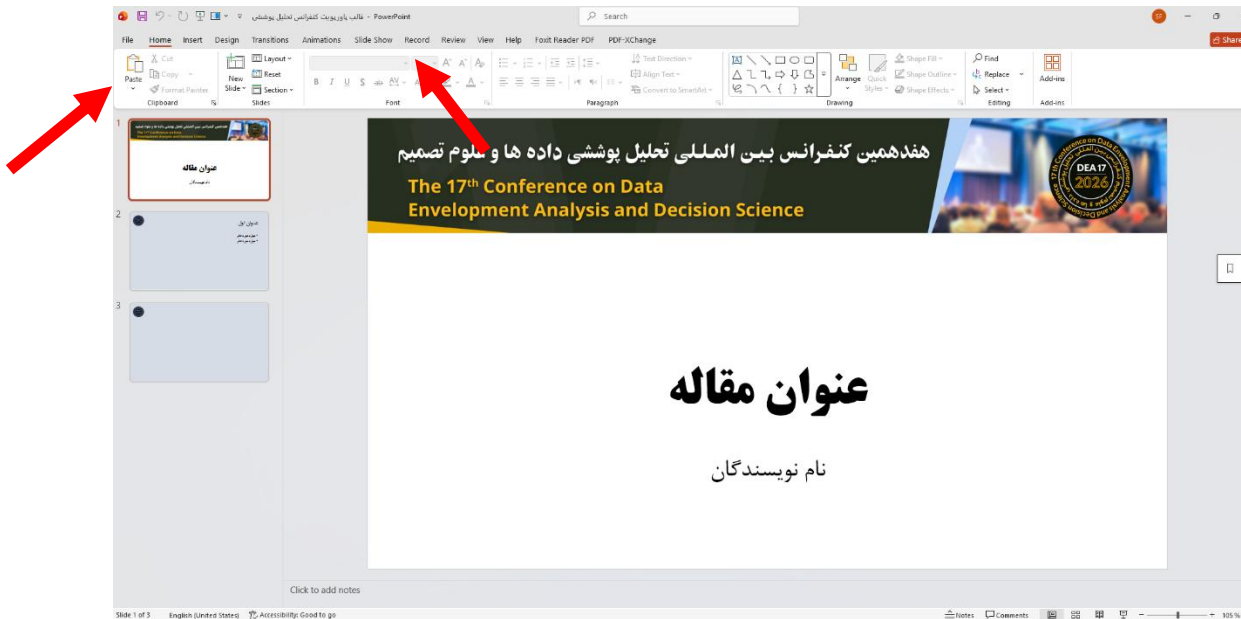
قالب پاورپوینت کنفرانس تحلیل پوششی - PowerPoint

Search

SF

Share

File Home Insert Design Transitions Animations Slide Show Record Review View Help Foxit Reader PDF PDF-XChange

Paste
Cut
Copy
Format Painter
Clipboard

New Slide
Layout
Reset
Section
Slides

Font

Text Direction
Align Text
Convert to SmartArt
Paragraph

Arrange
Quick Styles
Shape Fill
Shape Outline
Shape Effects
Drawing

Find
Replace
Select
Editing

Add-ins
Add-ins

1

2

عنوان اول

3

هفدهمین کنفرانس بین المللی تحلیل پوششی داده ها و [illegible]لوم تصمیم

The 17th Conference on Data Envelopment Analysis and Decision Science

17th Conference on Data Envelopment Analysis and Decision Science

DEA 17

2026

عنوان مقاله

نام نویسندگان

Click to add notes

Slide 1 of 3 English (United States) Accessibility: Good to go

Notes Comments 105 %